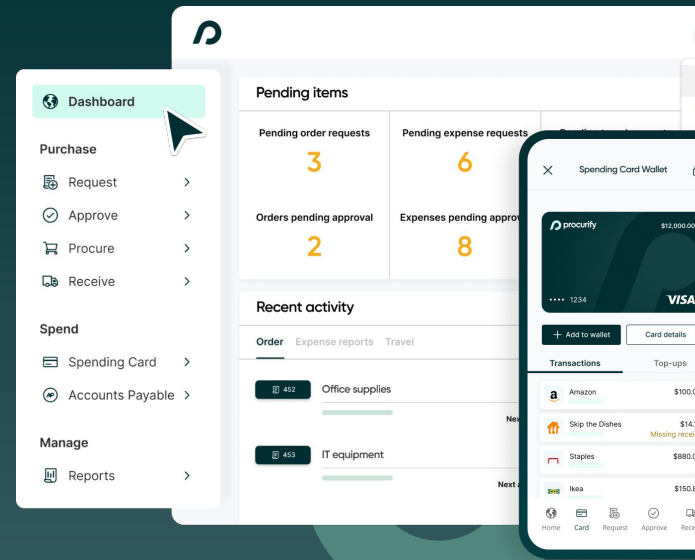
Dashboard

Purchase

Request

Approve

Procure

Receive

Spend

Spending Card

Accounts Payable

Manage

Reports

Pending items

Pending order requests
3

Pending expense requests
6

Orders pending approval
2

Expenses pending approv
8

Recent activity

Order Expense reports Travel

452 Office supplies

Next

453 IT equipment

Next a

Spending Card Wallet

procurify $12,000.0

•••• 1234 VISA

+ Add to wallet

Card details

Transactions Top-ups

Amazon $100.0

Skip the Dishes $14.
Missing recei

Staples $880.0

Ikea $150.8

Home Card Request Approve Rece